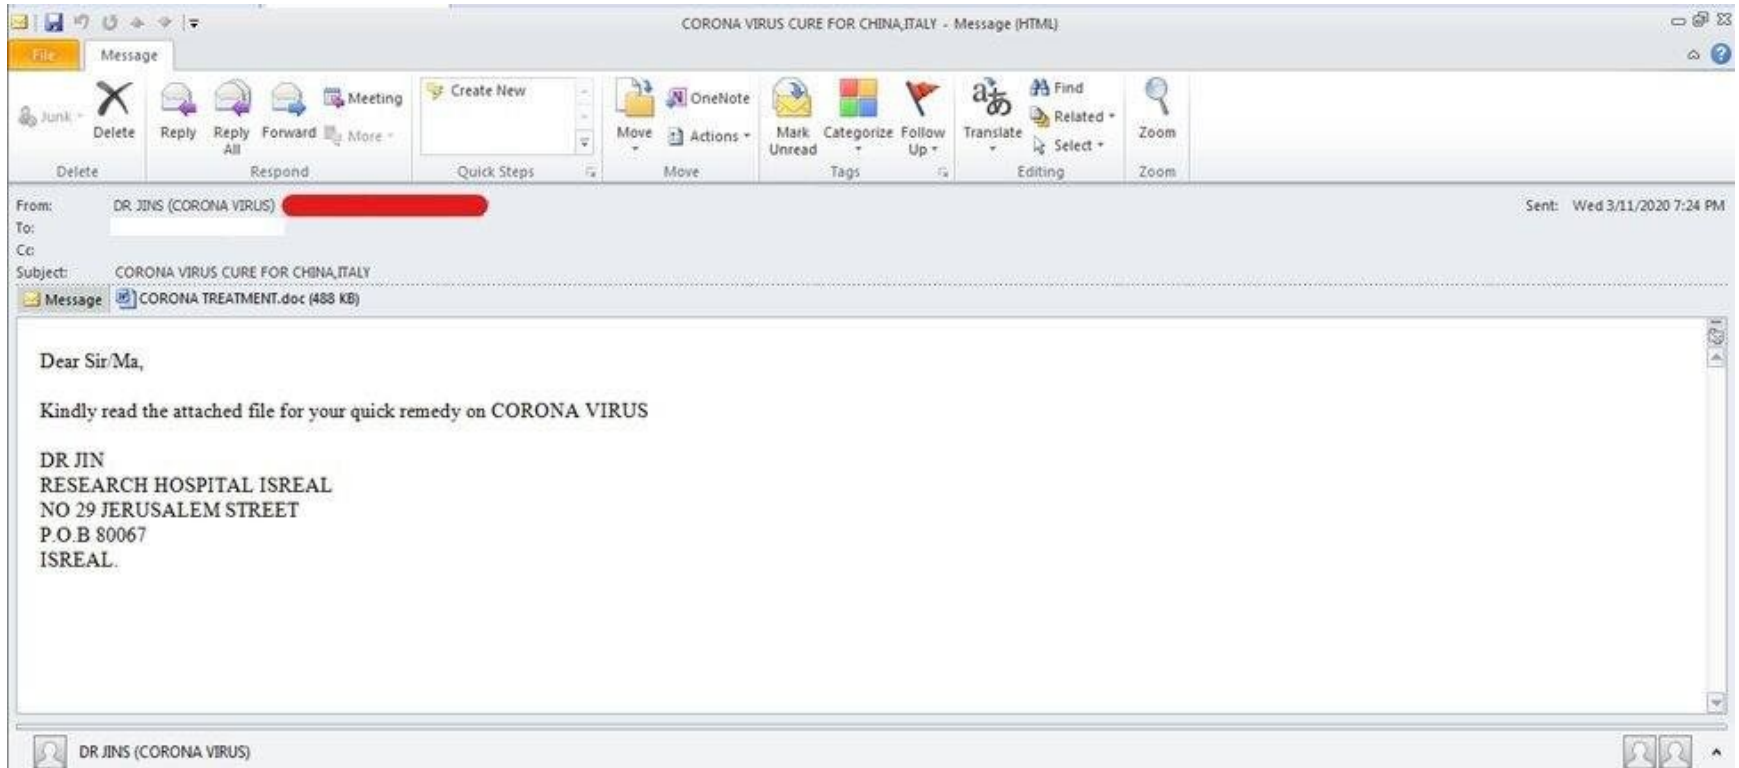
CORONA VIRUS CURE FOR CHINA,ITALY - Message (HTML)

File Message

Junk Delete Reply Reply All Forward Meeting More Create New Move OneNote Actions Mark Unread Categorize Follow Up Translate Find Related Select Zoom

Delete Respond Quick Steps Move Tags Editing Zoom

From: DR JINS (CORONA VIRUS) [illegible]
To:
Cc:
Subject: CORONA VIRUS CURE FOR CHINA,ITALY

Sent: Wed 3/11/2020 7:24 PM

Message CORONA TREATMENT.doc (488 KB)

Dear Sir/Ma,

Kindly read the attached file for your quick remedy on CORONA VIRUS

DR JIN
RESEARCH HOSPITAL ISREAL
NO 29 JERUSALEM STREET
P.O.B 80067
ISREAL.

DR JINS (CORONA VIRUS)